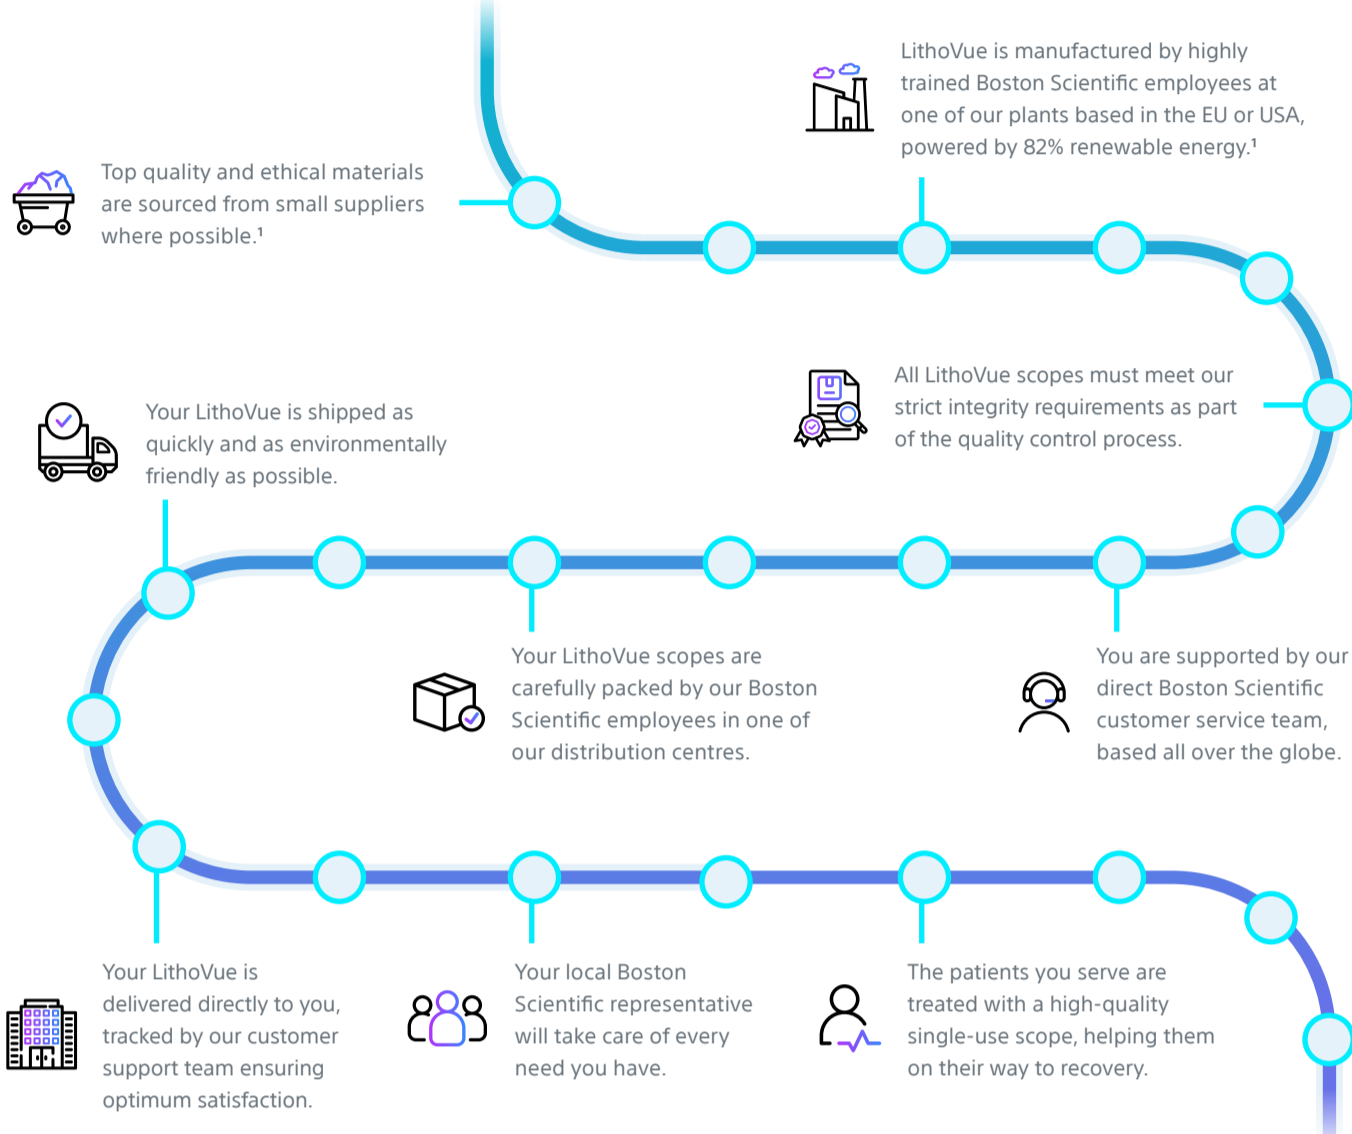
LithoVue is manufactured by highly trained Boston Scientific employees at one of our plants based in the EU or USA, powered by 82% renewable energy.¹

Top quality and ethical materials are sourced from small suppliers where possible.¹

All LithoVue scopes must meet our strict integrity requirements as part of the quality control process.

Your LithoVue is shipped as quickly and as environmentally friendly as possible.

Your LithoVue scopes are carefully packed by our Boston Scientific employees in one of our distribution centres.

You are supported by our direct Boston Scientific customer service team, based all over the globe.

Your LithoVue is delivered directly to you, tracked by our customer support team ensuring optimum satisfaction.

Your local Boston Scientific representative will take care of every need you have.

The patients you serve are treated with a high-quality single-use scope, helping them on their way to recovery.